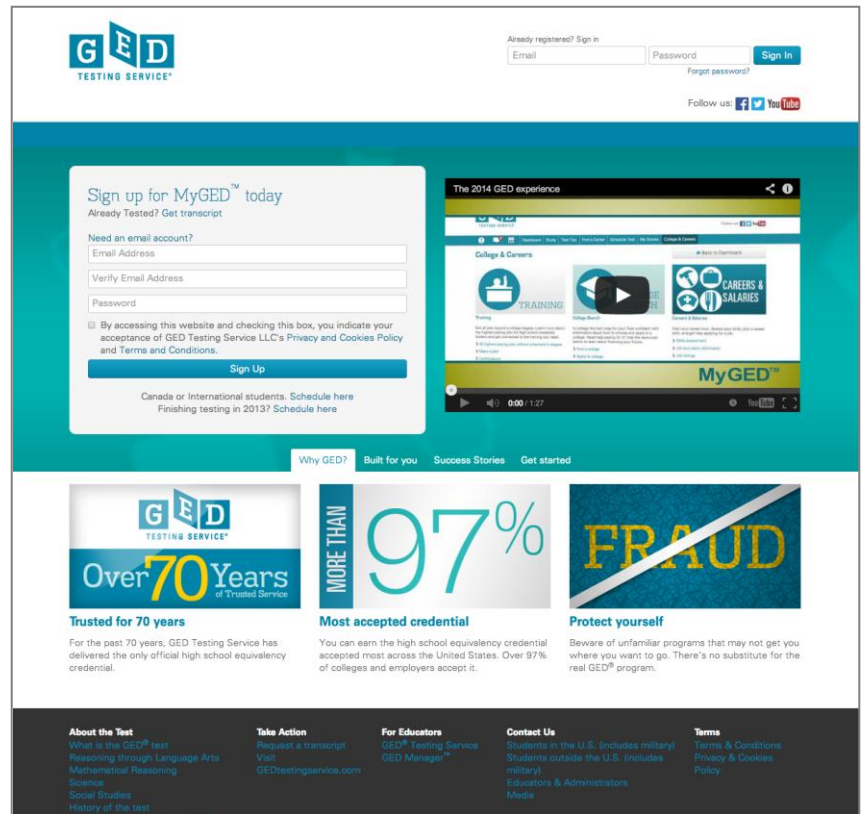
GED
TESTING SERVICE®

Already registered? Sign in
Email
Password
Sign In
Forgot password?

Follow us: YouTube

Sign up for MyGED™ today
Already Tested? Get transcript

Need an email account?
Email Address
Verify Email Address
Password

By accessing this website and checking this box, you indicate your acceptance of GED Testing Service LLC's Privacy and Cookies Policy and Terms and Conditions.

Sign Up

Canada or International students. Schedule here
Finishing testing in 2013? Schedule here

The 2014 GED experience

College & Careers
TRAINING
CAREERS & SALARIES
MyGED™
0:00 / 1:27

Why GED? Built for you Success Stories Get started

GED
TESTING SERVICE®
Over 70 Years
of Trusted Service

MORE THAN 97%

FRAUD

Trusted for 70 years
For the past 70 years, GED Testing Service has delivered the only official high school equivalency credential.

Most accepted credential
You can earn the high school equivalency credential accepted most across the United States. Over 97% of colleges and employers accept it.

Protect yourself
Beware of unfamiliar programs that may not get you where you want to go. There's no substitute for the real GED® program.

About the Test
What is the GED® test
Reasoning through Language Arts
Mathematical Reasoning
Science
Social Studies
History of the test

Take Action
Request a transcript
Visit GEDtestingservice.com

For Educators
GED® Testing Service
GED Manager™

Contact Us
Students in the U.S. (includes military)
Students outside the U.S. (includes military)
Educators & Administrators
Media

Terms
Terms & Conditions
Privacy & Cookies Policy